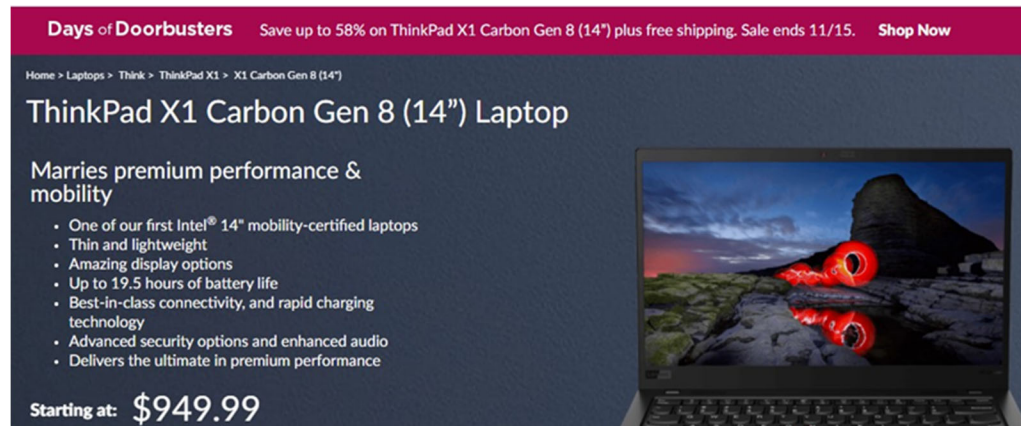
Days of Doorbusters Save up to 58% on ThinkPad X1 Carbon Gen 8 (14") plus free shipping. Sale ends 11/15. Shop Now

Home > Laptops > Think > ThinkPad X1 > X1 Carbon Gen 8 (14")

ThinkPad X1 Carbon Gen 8 (14") Laptop

Marries premium performance & mobility

- One of our first Intel® 14" mobility-certified laptops
- Thin and lightweight
- Amazing display options
- Up to 19.5 hours of battery life
- Best-in-class connectivity, and rapid charging technology
- Advanced security options and enhanced audio
- Delivers the ultimate in premium performance

Starting at: $949.99